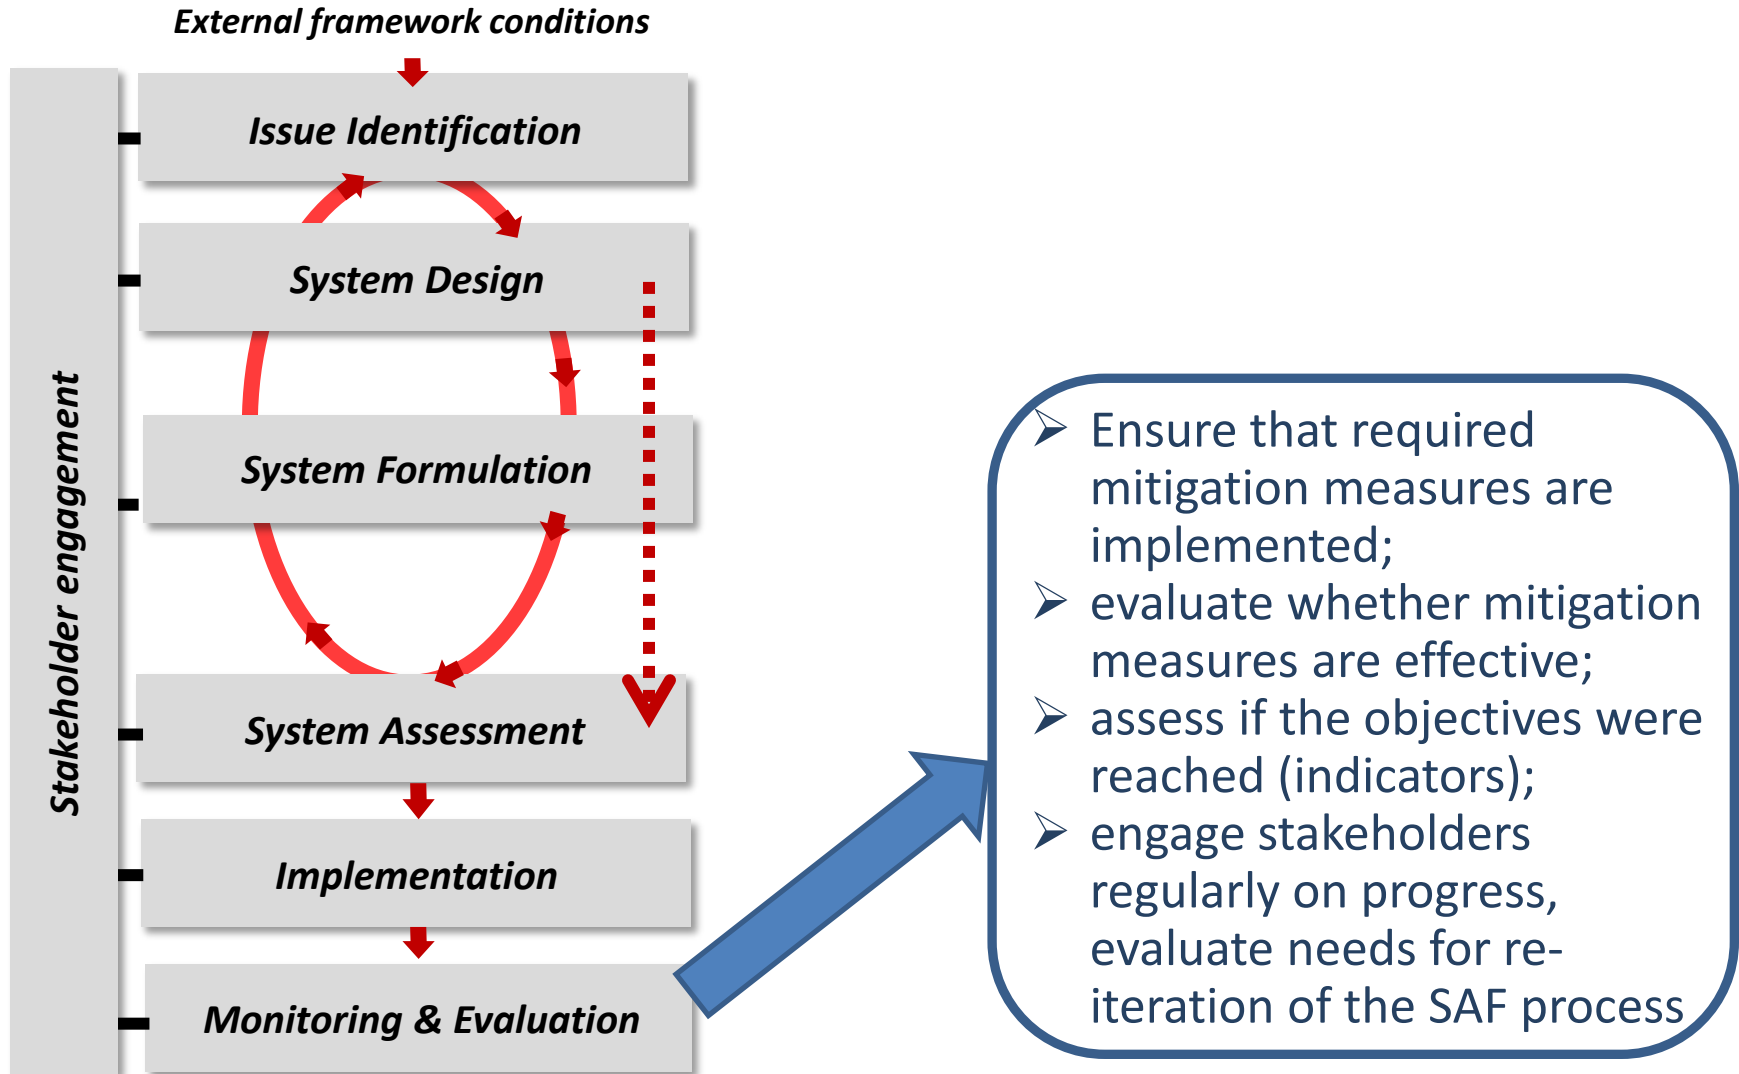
External framework conditions

Stakeholder engagement

Issue Identification

System Design

System Formulation

System Assessment

Implementation

Monitoring & Evaluation

➢ Ensure that required mitigation measures are implemented;
➢ evaluate whether mitigation measures are effective;
➢ assess if the objectives were reached (indicators);
➢ engage stakeholders regularly on progress, evaluate needs for re-iteration of the SAF process